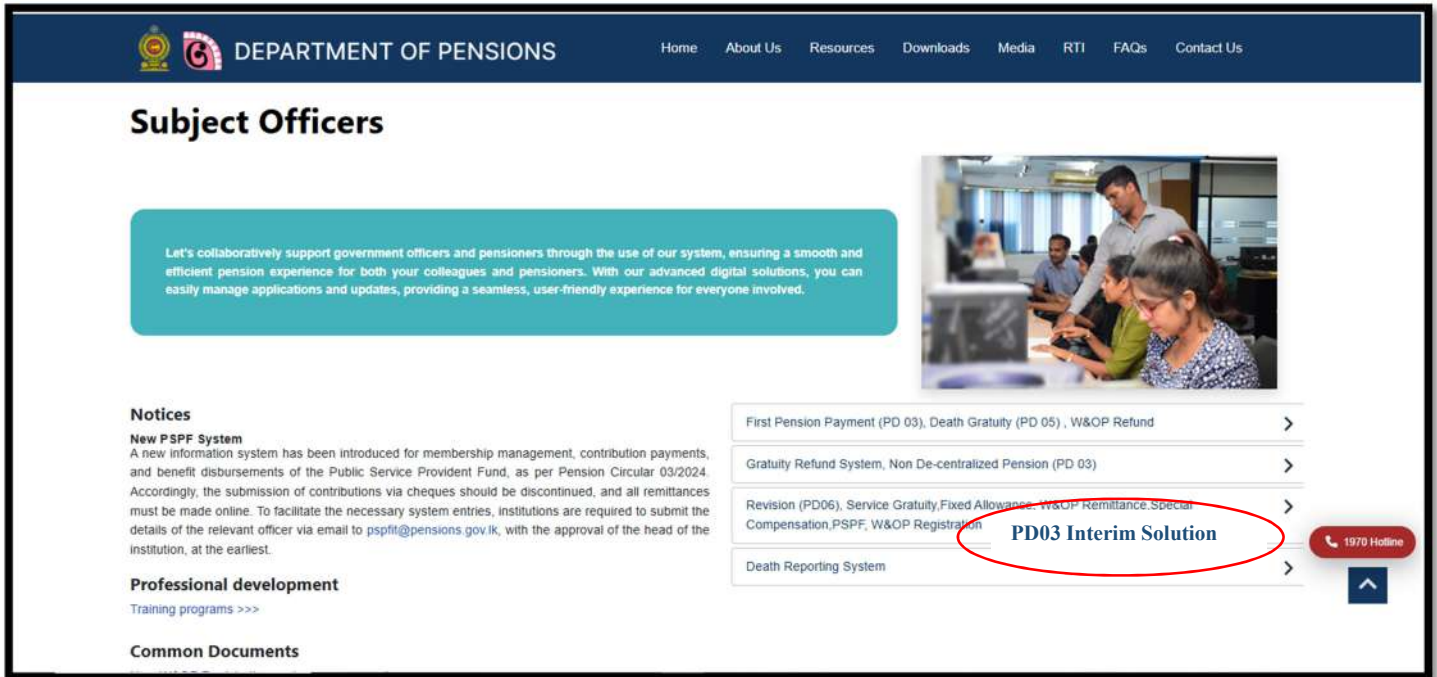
DEPARTMENT OF PENSIONS

Home About Us Resources Downloads Media RTI FAQs Contact Us

Subject Officers

Let's collaboratively support government officers and pensioners through the use of our system, ensuring a smooth and efficient pension experience for both your colleagues and pensioners. With our advanced digital solutions, you can easily manage applications and updates, providing a seamless, user-friendly experience for everyone involved.

Notices

New PSPF System
A new information system has been introduced for membership management, contribution payments, and benefit disbursements of the Public Service Provident Fund, as per Pension Circular 03/2024. Accordingly, the submission of contributions via cheques should be discontinued, and all remittances must be made online. To facilitate the necessary system entries, institutions are required to submit the details of the relevant officer via email to pspfit@pensions.gov.lk, with the approval of the head of the institution, at the earliest.

Professional development

Training programs >>>

Common Documents

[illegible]

First Pension Payment (PD 03), Death Gratuity (PD 05) , W&OP Refund

Gratuity Refund System, Non De-centralized Pension (PD 03)

Revision (PD06), Service Gratuity,Fixed Allowance, W&OP Remittance,Special Compensation,PSPF, W&OP Registration

PD03 Interim Solution

Death Reporting System

1970 Hotline